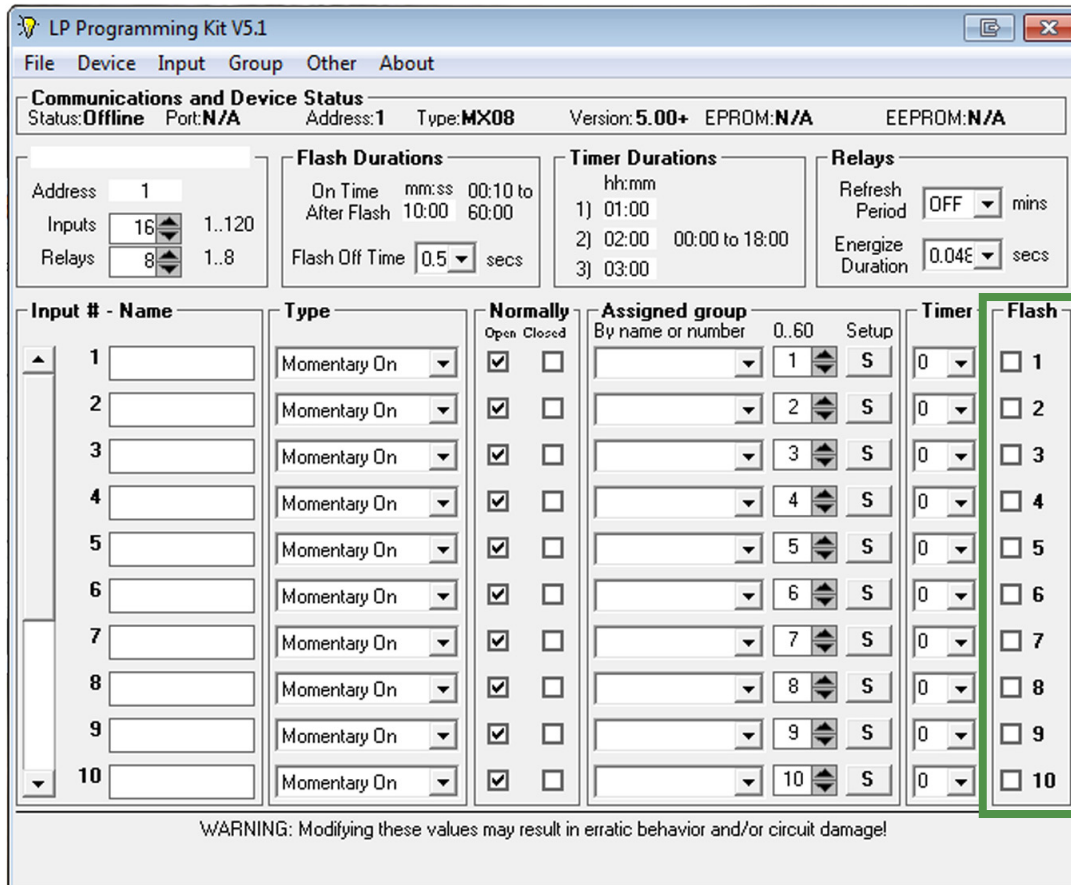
LP Programming Kit V5.1

File Device Input Group Other About

Communications and Device Status
Status: Offline Port: N/A Address: 1 Type: MX08 Version: 5.00+ EPROM: N/A EEPROM: N/A

Address 1
Inputs 16 1..120
Relays 8 1..8

Flash Durations
On Time mm:ss 00:10 to
After Flash 10:00 60:00
Flash Off Time 0.5 secs

Timer Durations
hh:mm
1) 01:00
2) 02:00 00:00 to 18:00
3) 03:00

Relays
Refresh Period OFF mins
Energize Duration 0.048 secs

Input # - Name
Type
Normally
Open Closed
Assigned group
By name or number 0..60 Setup
Timer
Flash

| Input # | Type | Open | Closed | Group | Setup | Timer | Flash |
|---|---|---|---|---|---|---|---|
| 1 | Momentary On | ☑ | ☐ | 1 | S | 0 | ☐ 1 |
| 2 | Momentary On | ☑ | ☐ | 2 | S | 0 | ☐ 2 |
| 3 | Momentary On | ☑ | ☐ | 3 | S | 0 | ☐ 3 |
| 4 | Momentary On | ☑ | ☐ | 4 | S | 0 | ☐ 4 |
| 5 | Momentary On | ☑ | ☐ | 5 | S | 0 | ☐ 5 |
| 6 | Momentary On | ☑ | ☐ | 6 | S | 0 | ☐ 6 |
| 7 | Momentary On | ☑ | ☐ | 7 | S | 0 | ☐ 7 |
| 8 | Momentary On | ☑ | ☐ | 8 | S | 0 | ☐ 8 |
| 9 | Momentary On | ☑ | ☐ | 9 | S | 0 | ☐ 9 |
| 10 | Momentary On | ☑ | ☐ | 10 | S | 0 | ☐ 10 |

WARNING: Modifying these values may result in erratic behavior and/or circuit damage!